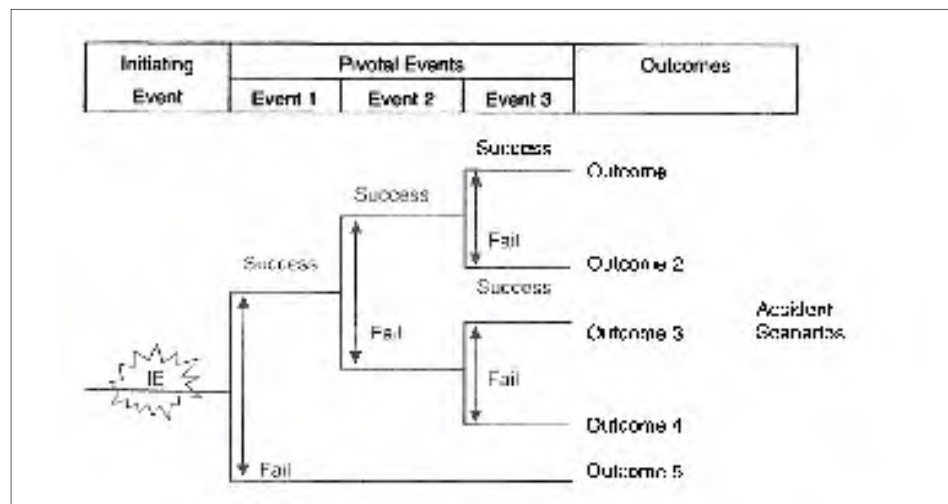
| Initiating Event | Pivotal Events | | | Outcomes |
|---|---|---|---|---|
| | Event 1 | Event 2 | Event 3 | |

Success
Outcome
Success
Fail
Success
Outcome 2
Success
Fail
Outcome 3
Accident Scenarios
IE
Fail
Outcome 4
Fail
Outcome 5